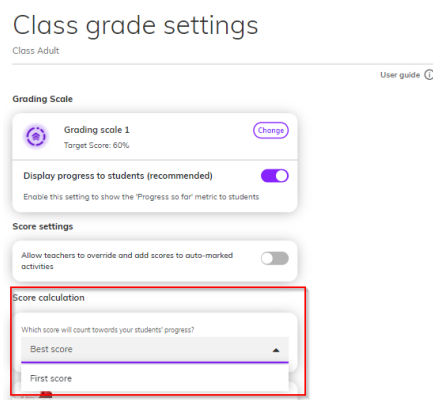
Class grade settings

Class Adult

User guide

Grading Scale

Grading scale 1

Target Score: 60%

Change

Display progress to students (recommended)

Enable this setting to show the 'Progress so far' metric to students

Score settings

Allow teachers to override and add scores to auto-marked activities

Score calculation

Which score will count towards your students' progress?

Best score

First score